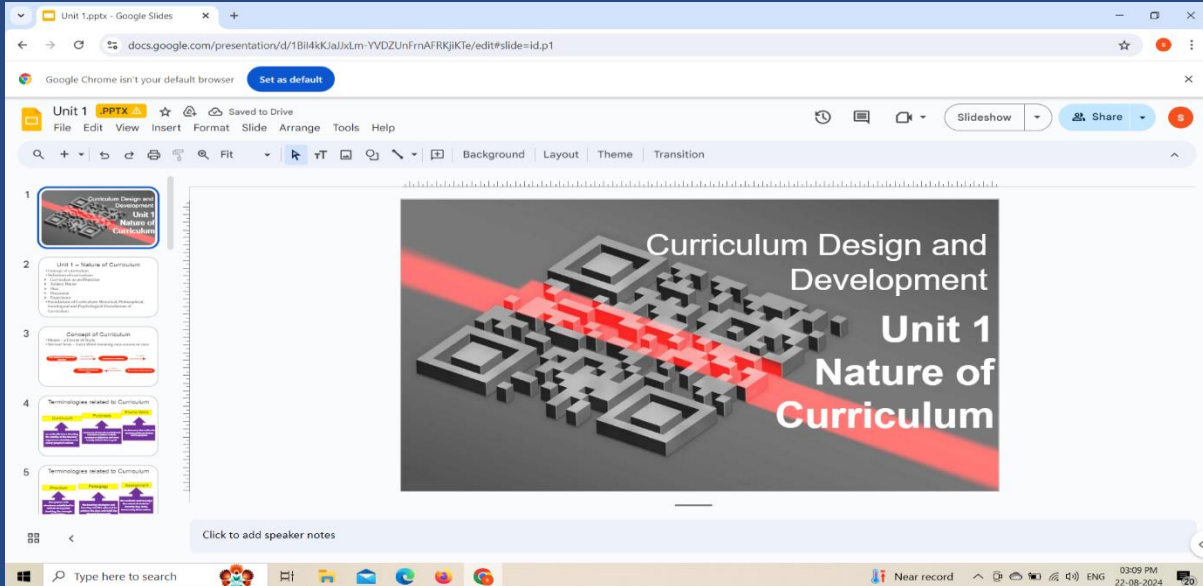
Unit 1.pptx - Google Slides

docs.google.com/presentation/d/1BiI4kKJaJJxLm-YVDZUnFrnAFRKjiKTe/edit#slide=id.p1

Google Chrome isn't your default browser
Set as default

Unit 1 .PPTX
Saved to Drive
File Edit View Insert Format Slide Arrange Tools Help

Slideshow
Share

Fit
Background Layout Theme Transition

1
Curriculum Design and Development
Unit 1
Nature of Curriculum

2
Unit 1 – Nature of Curriculum

3
Concept of Curriculum

4
Terminologies related to Curriculum

5
Terminologies related to Curriculum

Curriculum Design and Development
Unit 1
Nature of Curriculum

Click to add speaker notes

Type here to search
Near record
ENG
03:09 PM
22-08-2024
20